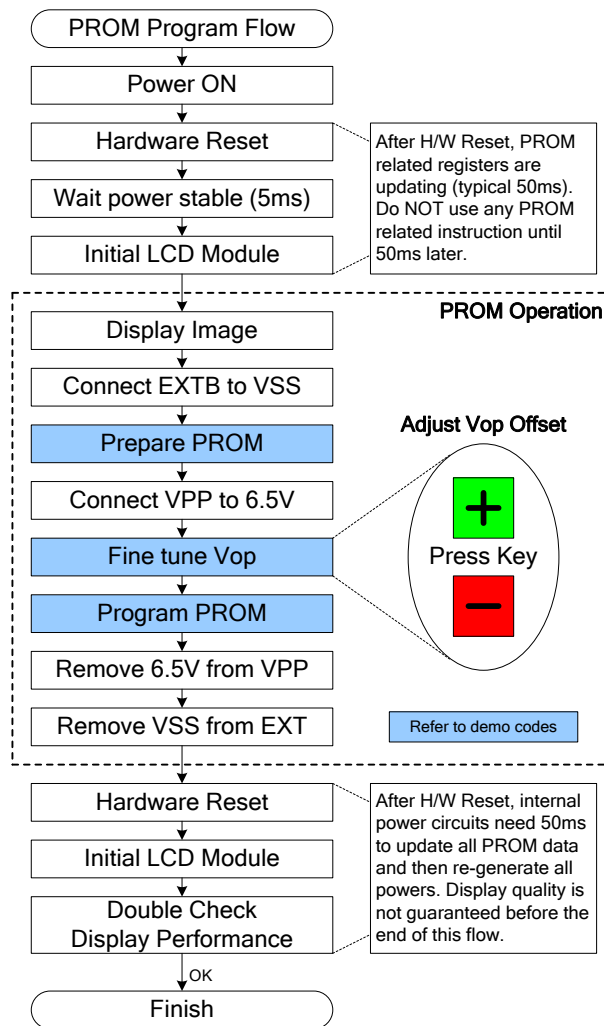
PROM Program Flow

Power ON

Hardware Reset

After H/W Reset, PROM related registers are updating (typical 50ms). Do NOT use any PROM related instruction until 50ms later.

Wait power stable (5ms)

Initial LCD Module

PROM Operation

Display Image

Connect EXTB to VSS

Prepare PROM

Adjust Vop Offset

Connect VPP to 6.5V

Fine tune Vop

+

Press Key

−

Program PROM

Remove 6.5V from VPP

Remove VSS from EXT

Refer to demo codes

Hardware Reset

After H/W Reset, internal power circuits need 50ms to update all PROM data and then re-generate all powers. Display quality is not guaranteed before the end of this flow.

Initial LCD Module

Double Check Display Performance

OK

Finish